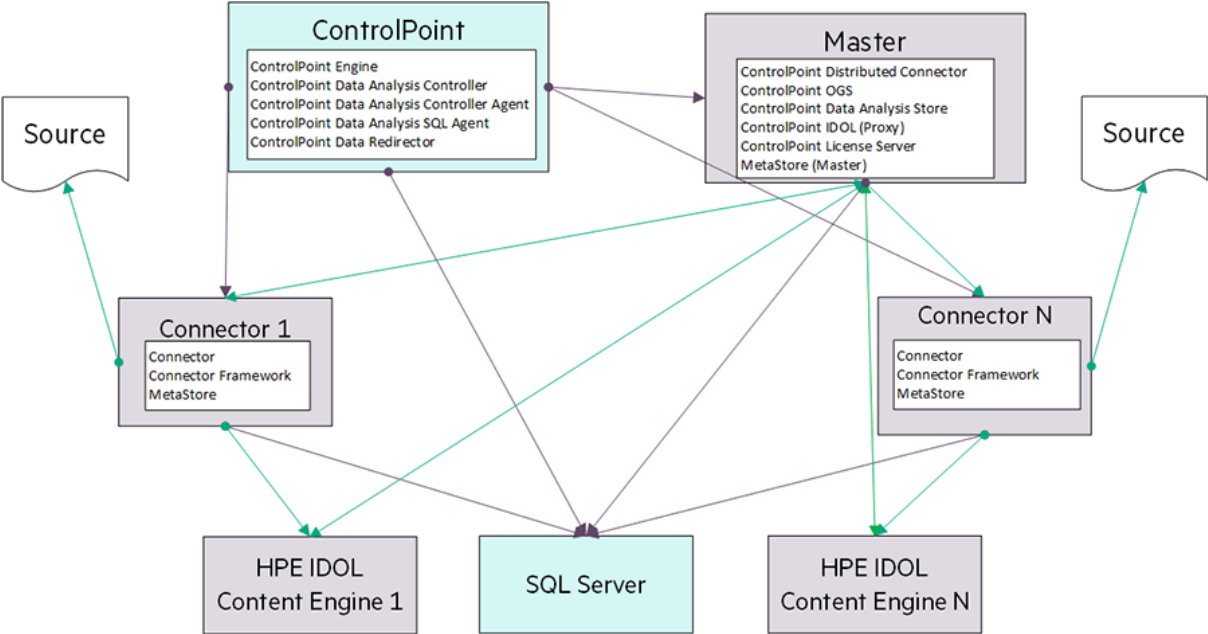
ControlPoint
ControlPoint Engine
ControlPoint Data Analysis Controller
ControlPoint Data Analysis Controller Agent
ControlPoint Data Analysis SQL Agent
ControlPoint Data Redirector

Master
ControlPoint Distributed Connector
ControlPoint OGS
ControlPoint Data Analysis Store
ControlPoint IDOL (Proxy)
ControlPoint License Server
MetaStore (Master)

Source

Source

Connector 1
Connector
Connector Framework
MetaStore

Connector N
Connector
Connector Framework
MetaStore

HPE IDOL Content Engine 1

SQL Server

HPE IDOL Content Engine N